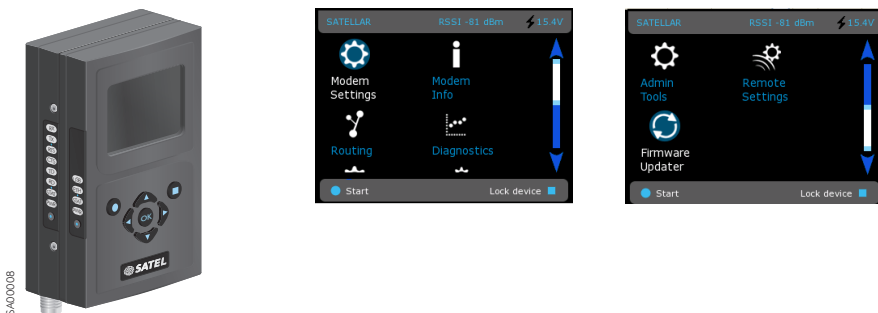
SA00008

OK

SATEL

SATELLAR RSSI -81 dBm 15.4V

Modem Settings

Modem Info

Routing

Diagnostics

Start

Lock device

SATELLAR RSSI -81 dBm 15.4V

Admin Tools

Remote Settings

Firmware Updater

Start

Lock device